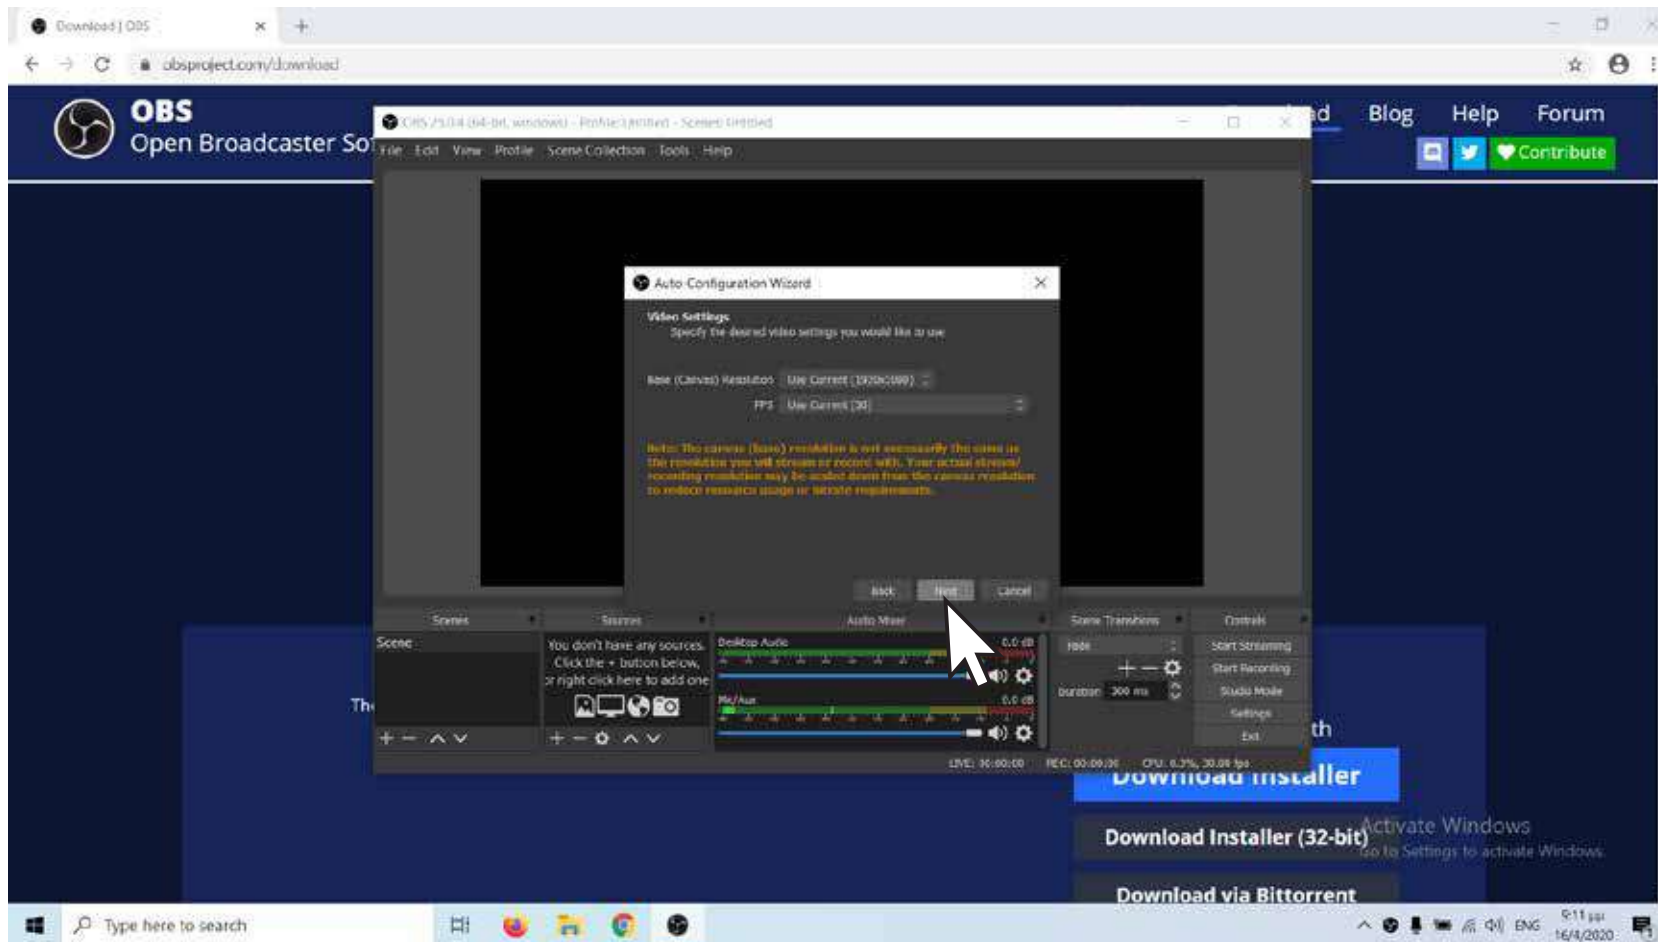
Download | OBS
obsproject.com/download

OBS
Open Broadcaster So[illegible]

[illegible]d Blog Help Forum
Contribute

OBS 25.0.4 (64-bit, windows) - Profile: Untitled - Scenes: Untitled
File Edit View Profile Scene Collection Tools Help

Auto Configuration Wizard
Video Settings
Specify the desired video settings you would like to use
Base (Canvas) Resolution Use Current (1920x1080)
FPS Use Current (30)
Note: The canvas (base) resolution is not necessarily the same as the resolution you will stream or record with. Your actual stream/recording resolution may be scaled down from the canvas resolution to reduce resource usage or bitrate requirements.
Back Next Cancel

Scenes
Scene
Sources
You don't have any sources. Click the + button below, or right click here to add one.
Audio Mixer
Desktop Audio 0.0 dB
Mic/Aux 0.0 dB
Scene Transitions
Fade
Duration 300 ms
Controls
Start Streaming
Start Recording
Studio Mode
Settings
Exit
LIVE: 00:00:00 REC: 00:00:00 CPU: 6.3%, 30.00 fps

Th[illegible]
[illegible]th
Download Installer
Download Installer (32-bit)
Download via Bittorrent
Activate Windows
Go to Settings to activate Windows.

Type here to search
ENG
9:11 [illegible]
16/4/2020